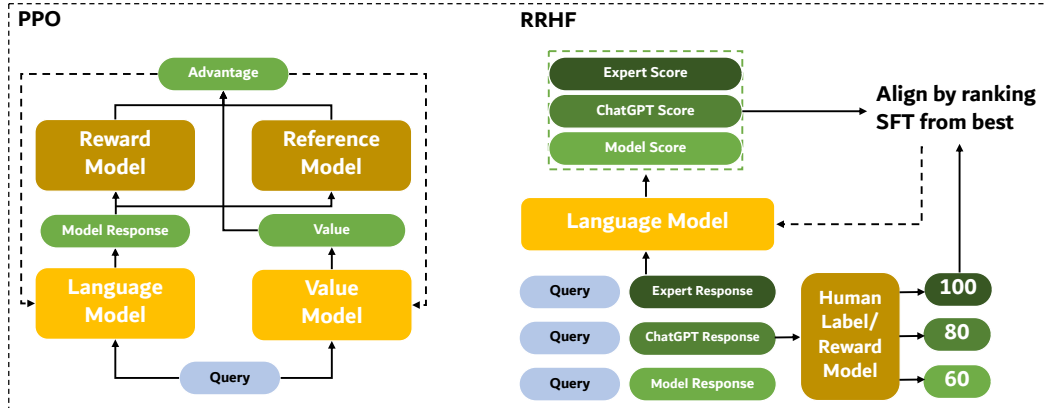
PPO

Advantage

Reward Model

Reference Model

Model Response

Value

Language Model

Value Model

Query

RRHF

Expert Score

ChatGPT Score

Model Score

Align by ranking SFT from best

Language Model

Query

Expert Response

Query

ChatGPT Response

Query

Model Response

Human Label/ Reward Model

100

80

60